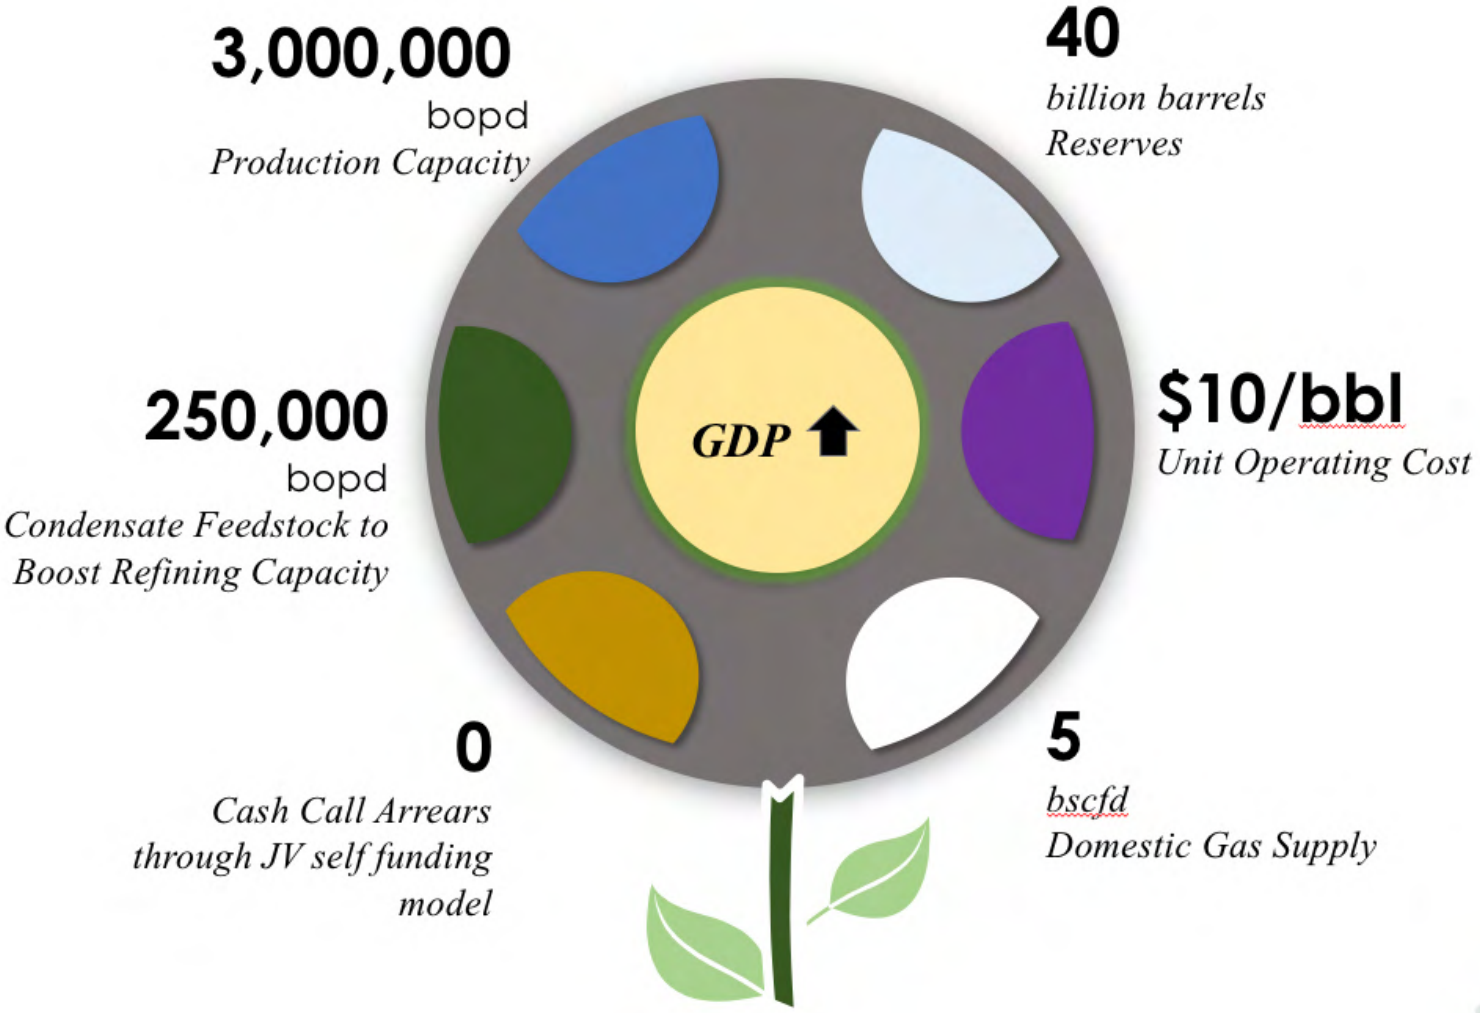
3,000,000
bopd
Production Capacity

40
billion barrels
Reserves

250,000
bopd
Condensate Feedstock to Boost Refining Capacity

GDP ⬆

$10/bbl
Unit Operating Cost

0
Cash Call Arrears through JV self funding model

5
bscfd
Domestic Gas Supply